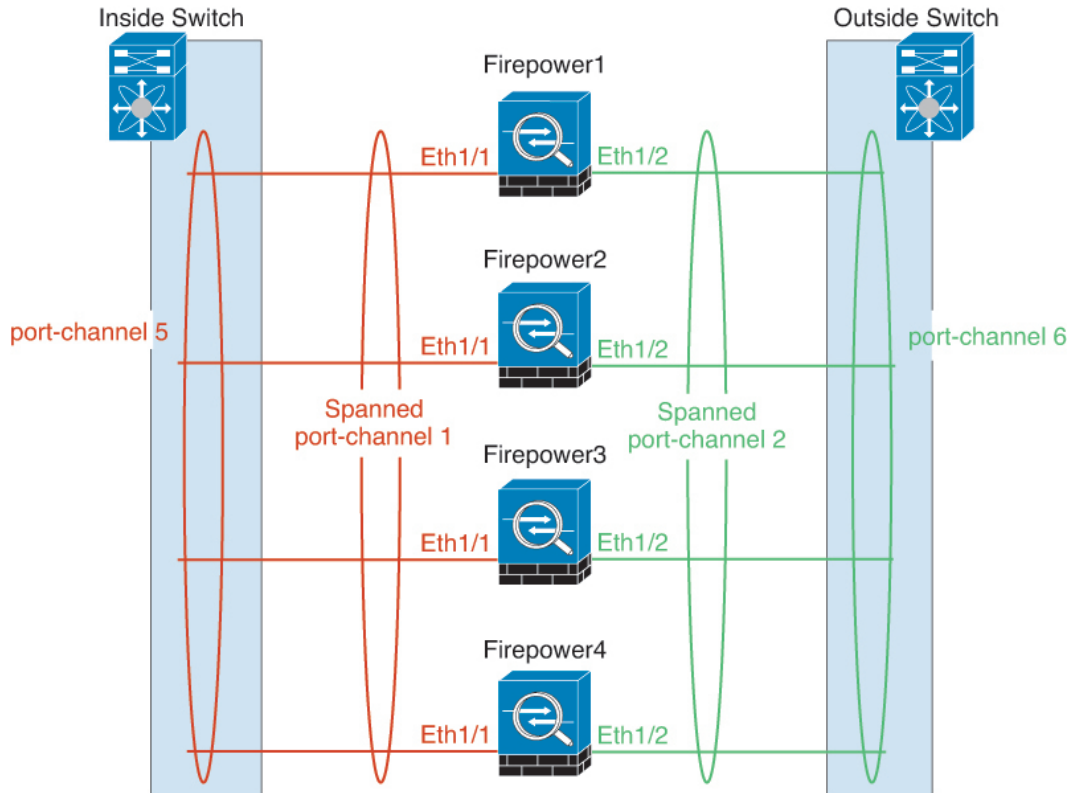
Inside Switch

Outside Switch

Firepower1

Eth1/1

Eth1/2

Firepower2

port-channel 5

Eth1/1

Eth1/2

port-channel 6

Spanned port-channel 1

Spanned port-channel 2

Firepower3

Eth1/1

Eth1/2

Firepower4

Eth1/1

Eth1/2